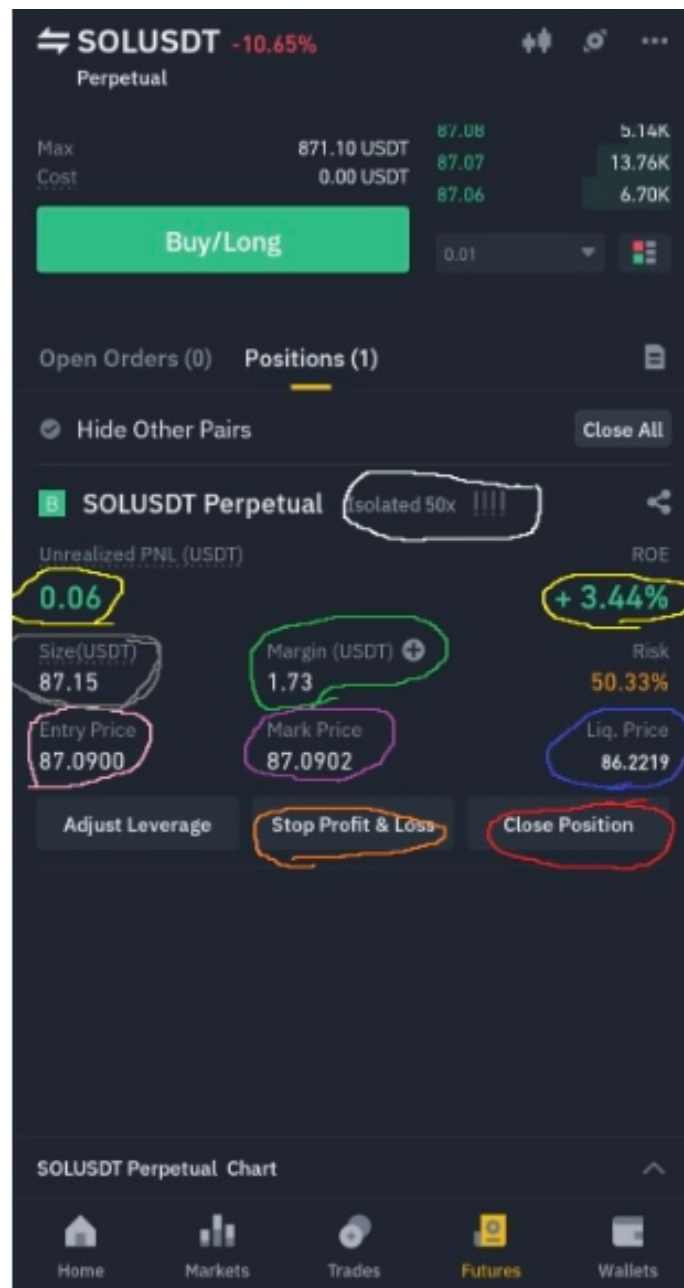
SOLUSDT -10.65%
Perpetual

Max 871.10 USDT
Cost 0.00 USDT

87.08 5.14K
87.07 13.76K
87.06 6.70K

Buy/Long

0.01

Open Orders (0) Positions (1)

Hide Other Pairs Close All

B SOLUSDT Perpetual Isolated 50x !!!!

Unrealized PNL (USDT) ROE
0.06 + 3.44%

Size(USDT) Margin (USDT) Risk
87.15 1.73 50.33%

Entry Price Mark Price Liq. Price
87.0900 87.0902 86.2219

Adjust Leverage Stop Profit & Loss Close Position

SOLUSDT Perpetual Chart

Home Markets Trades Futures Wallets